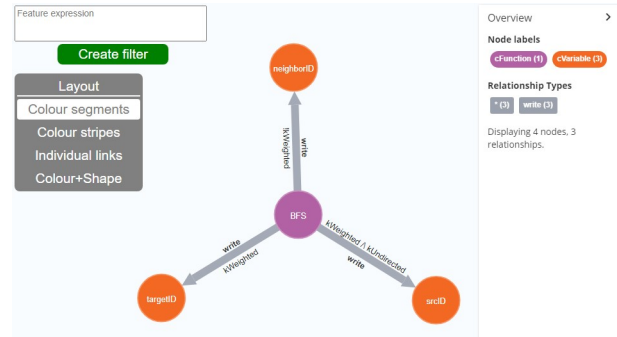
Feature expression

Create filter

Layout
Colour segments
Colour stripes
Individual links
Colour+Shape

neighborID
write
kWeighted
BFS
write
kWeighted
targetID
kWeighted / kUndirected
write
srcID

Overview
Node labels
cFunction (1) cVariable (3)
Relationship Types
* (3) write (3)
Displaying 4 nodes, 3 relationships.